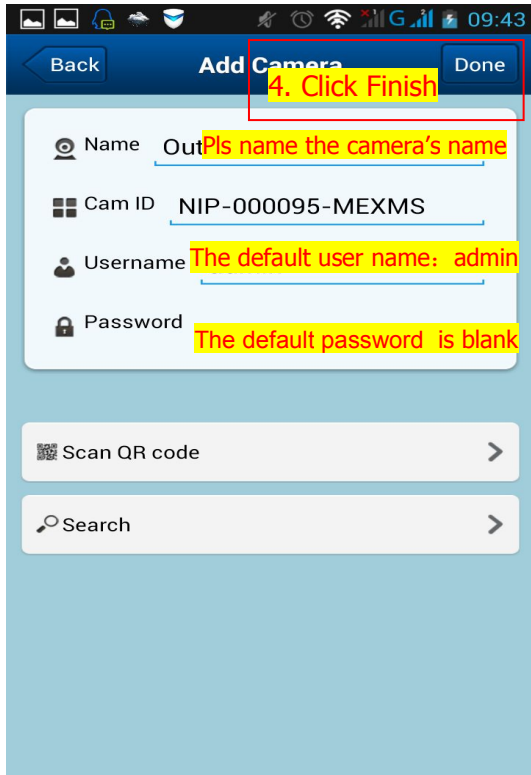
G 09:43

Back Add Camera Done

4. Click Finish

Name Out Pls name the camera’s name

Cam ID NIP-000095-MEXMS

Username The default user name：admin

Password The default password is blank

Scan QR code

Search